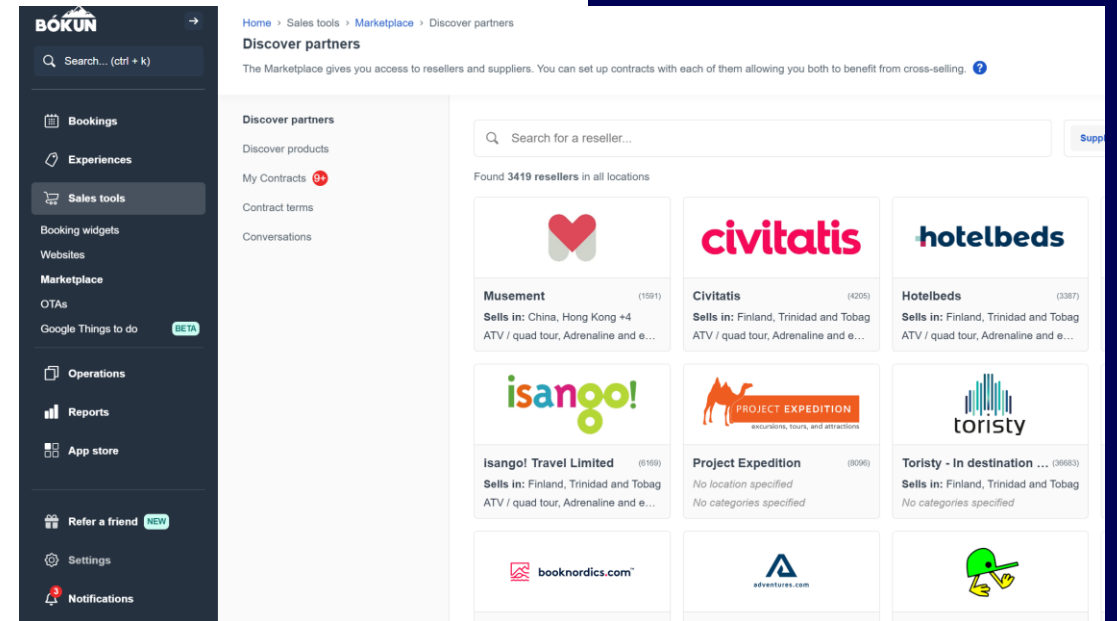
BÓKUN

Search... (ctrl + k)

Bookings

Experiences

Sales tools

Booking widgets

Websites

Marketplace

OTAs

Google Things to do BETA

Operations

Reports

App store

Refer a friend NEW

Settings

3 Notifications

Home › Sales tools › Marketplace › Discover partners

Discover partners

The Marketplace gives you access to resellers and suppliers. You can set up contracts with each of them allowing you both to benefit from cross-selling. ?

Discover partners

Discover products

My Contracts 9+

Contract terms

Conversations

Search for a reseller...

Supp

Found 3419 resellers in all locations

Musement (1591)
Sells in: China, Hong Kong +4
ATV / quad tour, Adrenaline and e...

civitatis

Civitatis (4205)
Sells in: Finland, Trinidad and Tobag
ATV / quad tour, Adrenaline and e...

hotelbeds

Hotelbeds (3387)
Sells in: Finland, Trinidad and Tobag
ATV / quad tour, Adrenaline and e...

isango!

isango! Travel Limited (6169)
Sells in: Finland, Trinidad and Tobag
ATV / quad tour, Adrenaline and e...

PROJECT EXPEDITION
excursions, tours, and attractions

Project Expedition (8096)
No location specified
No categories specified

toristy

Toristy - In destination ... (36683)
Sells in: Finland, Trinidad and Tobag
No categories specified

booknordics.com

adventures.com